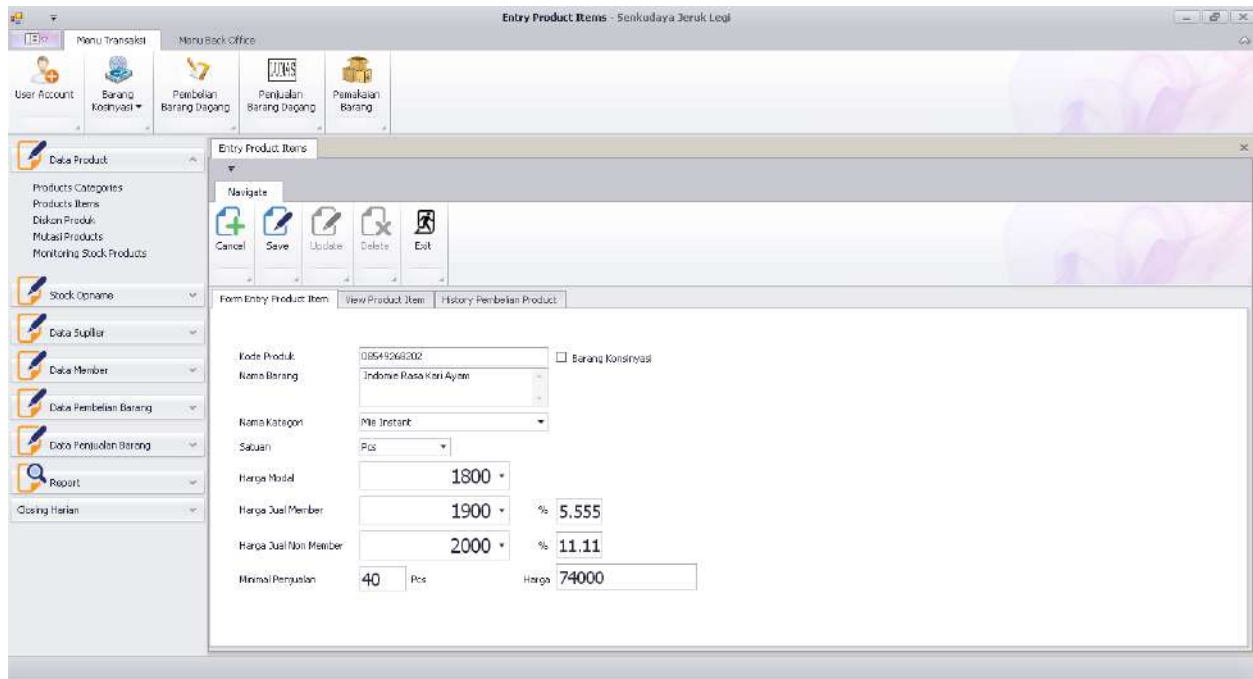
Entry Product Items - Senkudaya Jeruk Legi

File
Menu Transaksi
Menu Back Office

User Account
Barang Kosinyasi
Pembelian Barang Dagang
Penjualan Barang Dagang
Pemakaian Barang

Data Product
Products Categories
Products Items
Diskon Produk
Mutasi Products
Monitoring Stock Products

Stock Opname
Data Supllier
Data Member
Data Pembelian Barang
Data Penjualan Barang
Report
Closing Harian

Entry Product Items

Navigate

Cancel
Save
Update
Delete
Exit

Form Entry Product Item
View Product Item
History Pembelian Product

Kode Produk 08549268202
Barang Konsinyasi
Nama Barang Indomie Rasa Kari Ayam
Nama Kategori Mie Instant
Satuan Pcs
Harga Model 1800
Harga Jual Member 1900 % 5.555
Harga Jual Non Member 2000 % 11.11
Minimal Penjualan 40 Pcs Harga 74000